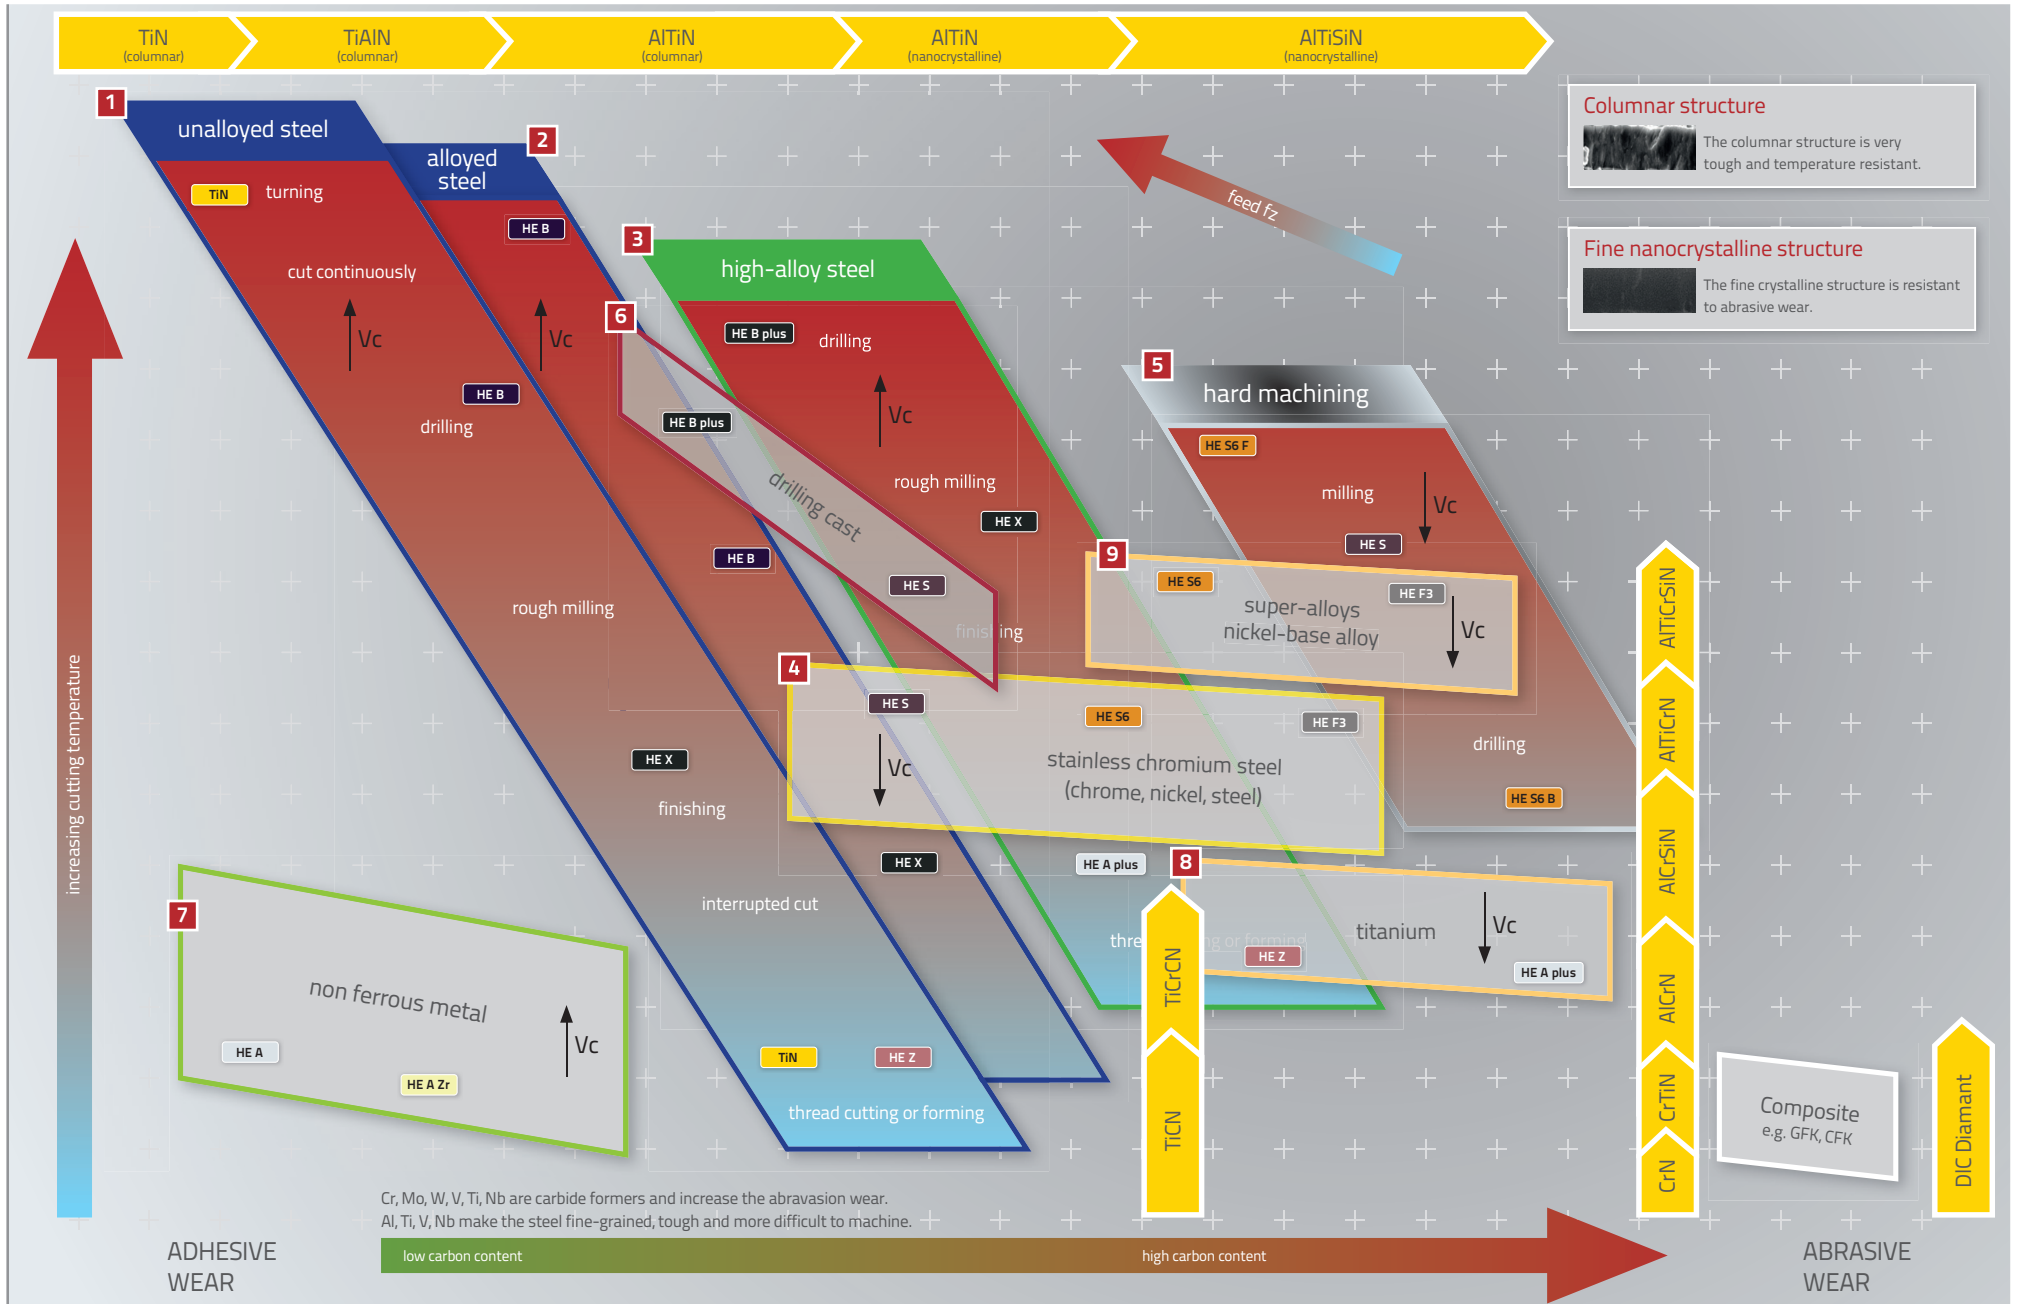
TiN (columnar)
TiAlN (columnar)
AlTiN (columnar)
AlTiN (nanocrystalline)
AlTiSiN (nanocrystalline)

Columnar structure
The columnar structure is very tough and temperature resistant.

Fine nanocrystalline structure
The fine crystalline structure is resistant to abrasive wear.

feed fz

1
unalloyed steel
TiN turning
cut continuously
Vc
HE B
drilling
rough milling
HE X
finishing
interrupted cut
TiN
HE Z
thread cutting or forming

2
alloyed steel
HE B
Vc
HE B

3
high-alloy steel
HE B plus
drilling
Vc
rough milling
HE X
finishing

6
HE B plus
drilling cast
HE S

5
hard machining
HE S6 F
milling
Vc
HE S
drilling
HE S6 B

9
HE S6
HE F3
super-alloys
nickel-base alloy
Vc

4
HE S
Vc
HE S6
HE F3
stainless chromium steel
(chrome, nickel, steel)

HE A plus
8
titanium
Vc
HE Z
HE A plus
thre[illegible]ng or forming

7
non ferrous metal
Vc
HE A
HE A Zr

TiCrCN
TiCN
AlTiCrSiN
AlTiCrN
AlCrSiN
AlCrN
CrTiN
CrN
Composite
e.g. GFK, CFK
DIC Diamant

increasing cutting temperature

Cr, Mo, W, V, Ti, Nb are carbide formers and increase the abravasion wear.
Al, Ti, V, Nb make the steel fine-grained, tough and more difficult to machine.

ADHESIVE WEAR
low carbon content
high carbon content
ABRASIVE WEAR